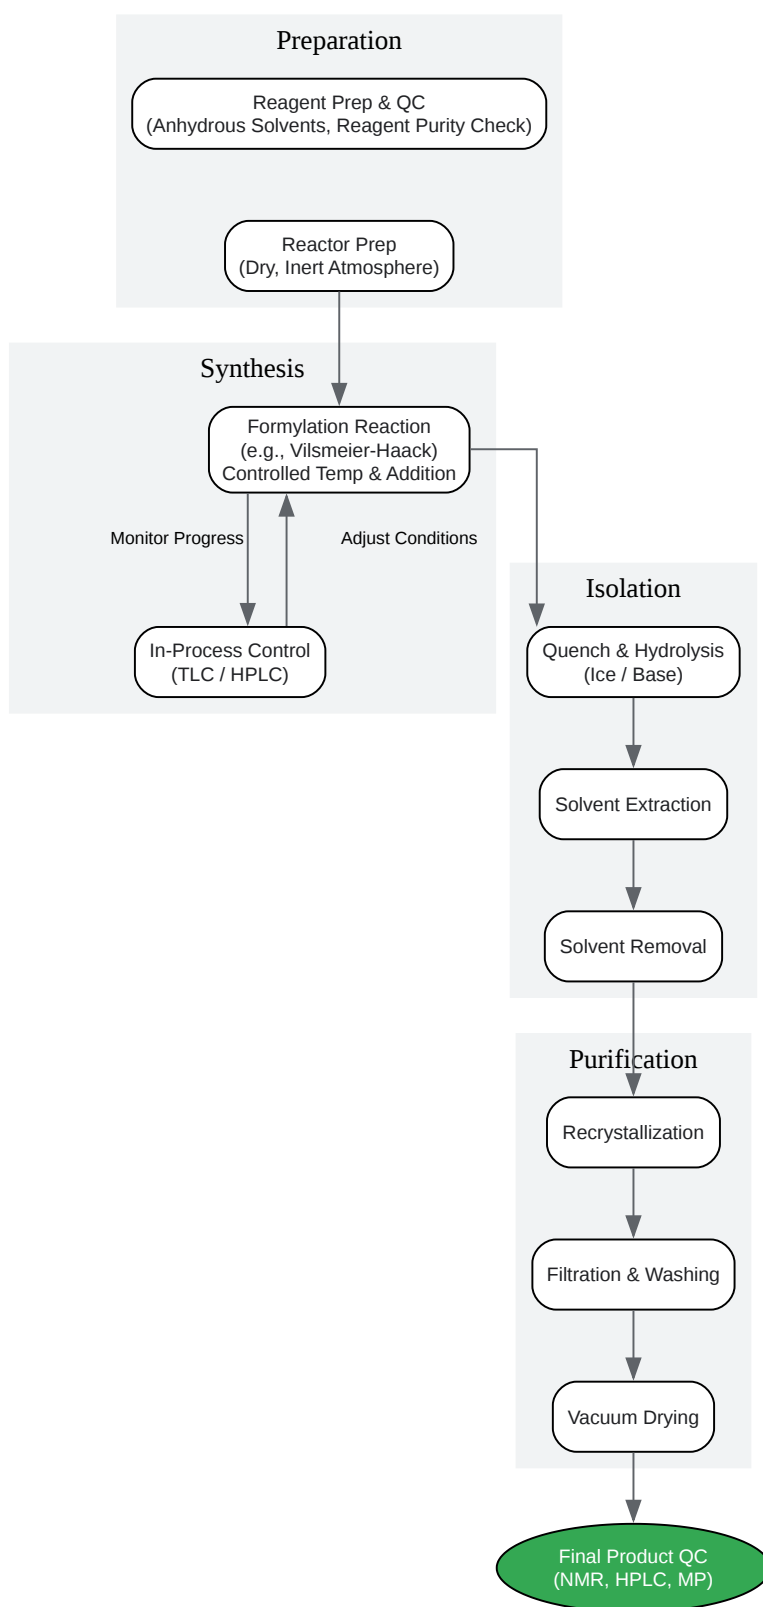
Preparation

Reagent Prep & QC
(Anhydrous Solvents, Reagent Purity Check)

Reactor Prep
(Dry, Inert Atmosphere)

Synthesis

Formylation Reaction
(e.g., Vilsmeier-Haack)
Controlled Temp & Addition

Monitor Progress

Adjust Conditions

In-Process Control
(TLC / HPLC)

Isolation

Quench & Hydrolysis
(Ice / Base)

Solvent Extraction

Solvent Removal

Purification

Recrystallization

Filtration & Washing

Vacuum Drying

Final Product QC
(NMR, HPLC, MP)